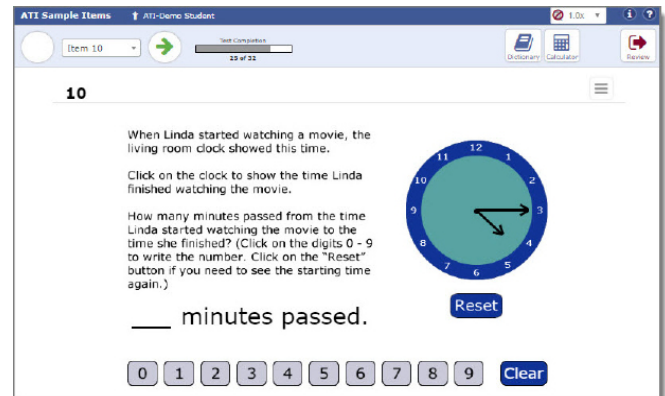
ATI Sample Items   ATI-Demo Student   1.0x

Item 10   Test Completion 23 of 32   Dictionary   Calculator   Review

10

When Linda started watching a movie, the living room clock showed this time.

Click on the clock to show the time Linda finished watching the movie.

How many minutes passed from the time Linda started watching the movie to the time she finished? (Click on the digits 0 - 9 to write the number. Click on the "Reset" button if you need to see the starting time again.)

12 1 2 3 4 5 6 7 8 9 10 11

Reset

___ minutes passed.

0 1 2 3 4 5 6 7 8 9 Clear